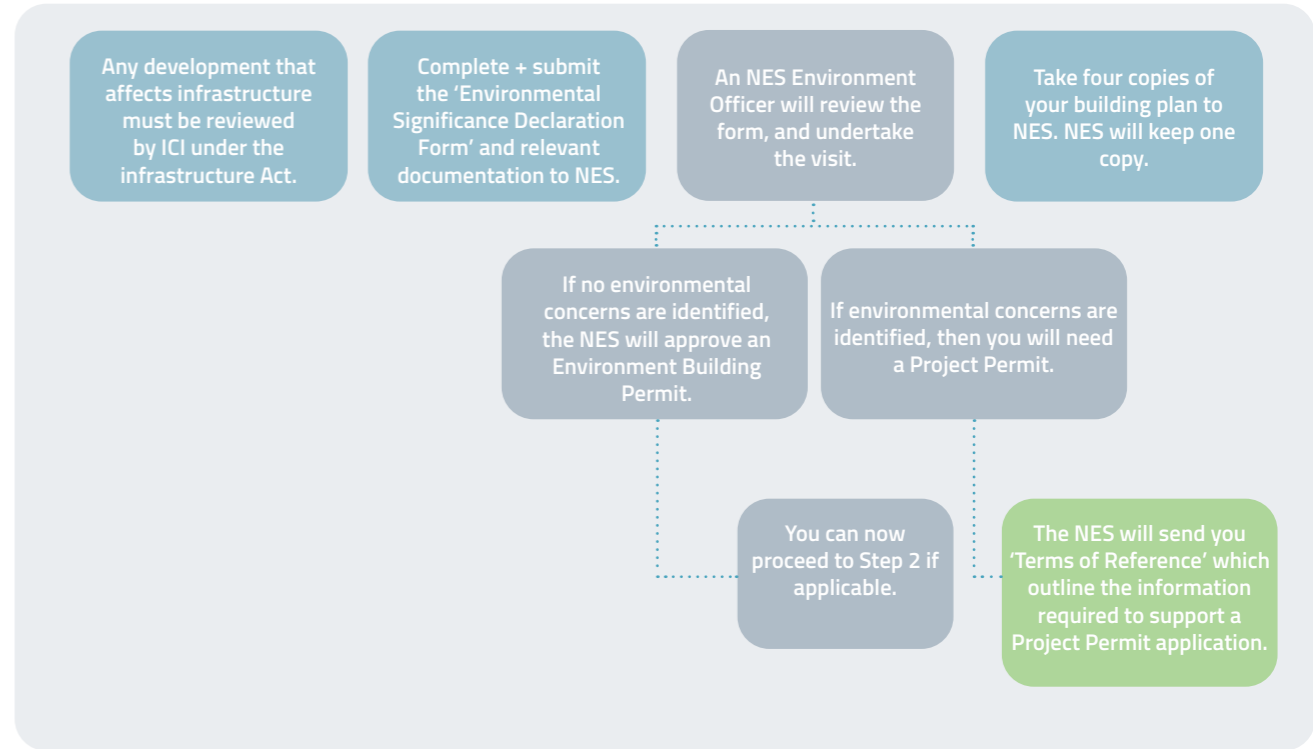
Any development that affects infrastructure must be reviewed by ICI under the infrastructure Act.

Complete + submit the 'Environmental Significance Declaration Form' and relevant documentation to NES.

An NES Environment Officer will review the form, and undertake the visit.

Take four copies of your building plan to NES. NES will keep one copy.

If no environmental concerns are identified, the NES will approve an Environment Building Permit.

If environmental concerns are identified, then you will need a Project Permit.

You can now proceed to Step 2 if applicable.

The NES will send you 'Terms of Reference' which outline the information required to support a Project Permit application.